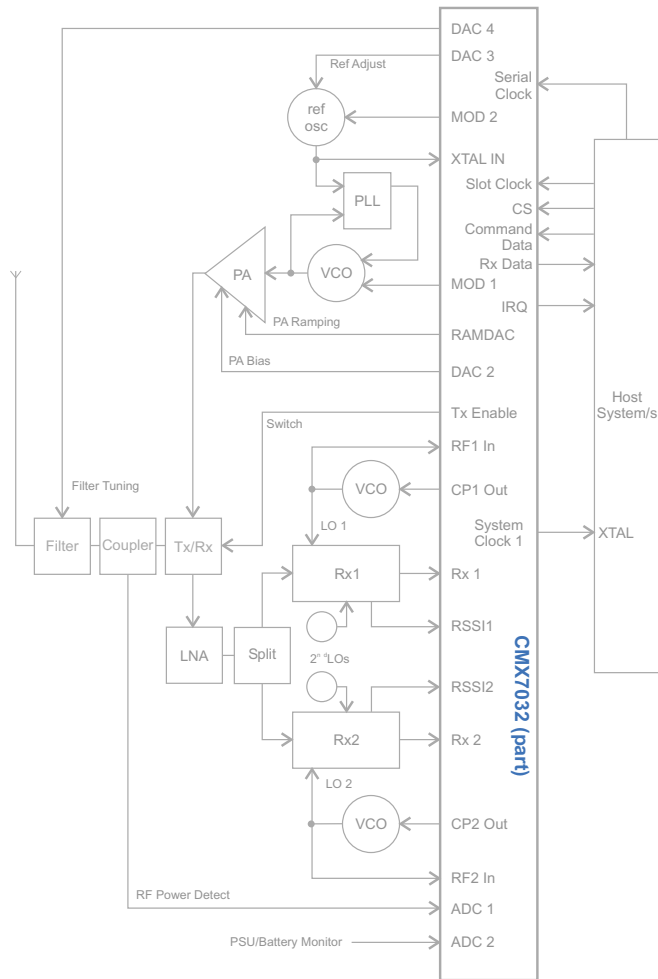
DAC 4
DAC 3
Ref Adjust
Serial Clock
ref osc
MOD 2
XTAL IN
Slot Clock
PLL
CS
Command Data
PA
VCO
Rx Data
MOD 1
IRQ
PA Ramping
RAMDAC
PA Bias
DAC 2
Host System/s
Tx Enable
Switch
RF1 In
Filter Tuning
VCO
CP1 Out
LO 1
System Clock 1
XTAL
Filter
Coupler
Tx/Rx
Rx1
Rx 1
RSSI1
LNA
Split
$2^{nd}$ LOs
CMX7032 (part)
RSSI2
Rx2
Rx 2
LO 2
VCO
CP2 Out
RF2 In
RF Power Detect
ADC 1
PSU/Battery Monitor
ADC 2